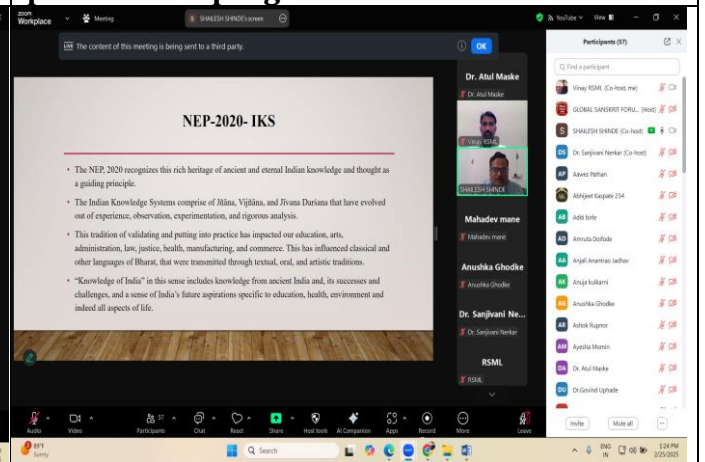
zoom Workplace Meeting SHAILESH SHINDE's screen

YouTube View

The content of this meeting is being sent to a third party. OK

NEP-2020- IKS

• The NEP, 2020 recognizes this rich heritage of ancient and eternal Indian knowledge and thought as a guiding principle.

• The Indian Knowledge Systems comprise of Jñāna, Vijñāna, and Jīvana Darśana that have evolved out of experience, observation, experimentation, and rigorous analysis.

• This tradition of validating and putting into practice has impacted our education, arts, administration, law, justice, health, manufacturing, and commerce. This has influenced classical and other languages of Bharat, that were transmitted through textual, oral, and artistic traditions.

• "Knowledge of India" in this sense includes knowledge from ancient India and, its successes and challenges, and a sense of India's future aspirations specific to education, health, environment and indeed all aspects of life.

Dr. Atul Maske
Dr. Atul Maske
Vinay RSML
SHAILESH SHINDE
Mahadev mane
Mahadev mane
Anushka Ghodke
Anushka Ghodke
Dr. Sanjivani Ne...
Dr. Sanjivani Nerkar
RSML
RSML

Participants (57)
Find a participant
Vinay RSML (Co-host, me)
GLOBAL SANSKRIT FORU... (Host)
SHAILESH SHINDE (Co-host)
Dr. Sanjivani Nerkar (Co-host)
Aawez Pathan
Abhijeet Kaspate 234
Aditi birle
Amruta Doifode
Anjali Anantrao Jadhav
Anuja kulkarni
Anushka Ghodke
Ashok Rupnor
Ayesha Momin
Dr. Atul Maske
Dr.Govind Uphade
Invite Mute all

Audio Video Participants 57 Chat React Share Host tools AI Companion Apps Record More Leave

89°F Sunny Search ENG IN 1:24 PM 2/25/2025